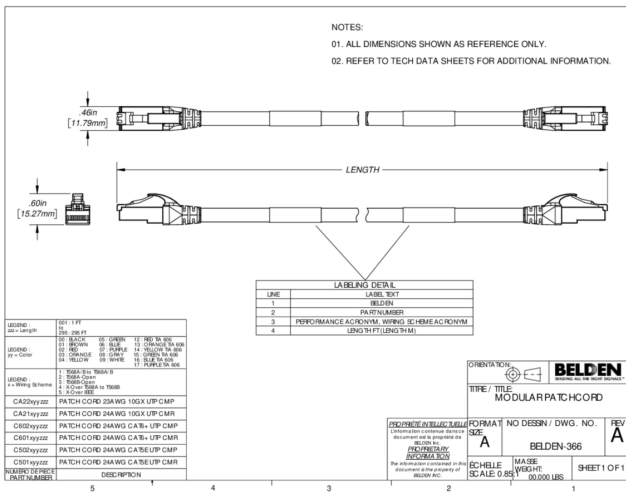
NOTES:

01. ALL DIMENSIONS SHOWN AS REFERENCE ONLY.

02. REFER TO TECH DATA SHEETS FOR ADDITIONAL INFORMATION.

.46in [11.79mm]

LENGTH

.60in [15.27mm]

| LABELING DETAIL | |
|---|---|
| LINE | LABEL TEXT |
| 1 | BELDEN |
| 2 | PART NUMBER |
| 3 | PERFORMANCE ACRONYM, WIRING SCHEME ACRONYM |
| 4 | LENGTH FT(LENGTH M) |

| LEGEND : zzz = Length | 001 : 1 FT to 295 : 295 FT |
|---|---|
| LEGEND : yy = Color | 00 : BLACK 01 : BROWN 02 : RED 03 : ORANGE 04 : YELLOW 05 : GREEN 06 : BLUE 07 : PURPLE 08 : GRAY 09 : WHITE 12 : RED TIA 606 13 : ORANGE TIA 606 14 : YELLOW TIA 606 15 : GREEN TIA 606 16 : BLUE TIA 606 17 : PURPLE TIA 606 |
| LEGEND : x = Wiring Scheme | 1 : T568A/B to T568A/B 2 : T568A-Open 3 : T568B-Open 4 : X-Over T568A to T568B 5 : X-Over SEE |
| CA22xyyzzz | PATCH CORD 23AWG 10GX UTP CMP |
| CA21xyyzzz | PATCH CORD 24AWG 10GX UTP CMR |
| C602xyyzzz | PATCH CORD 24AWG CAT6+ UTP CMP |
| C601xyyzzz | PATCH CORD 24AWG CAT6+ UTP CMR |
| C502xyyzzz | PATCH CORD 24AWG CAT5E UTP CMP |
| C501xyyzzz | PATCH CORD 24AWG CAT5E UTP CMR |
| NUMERO DE PIECE PART NUMBER | DESCRIPTION |

ORIENTATION

BELDEN SENDING ALL THE RIGHT SIGNALS

TITRE / TITLE: MODULAR PATCHCORD

PROPRIETE INTELLECTUELLE
L'information contenue dans ce document est la propriété de BELDEN Inc.
PROPRIETARY INFORMATION
The information contained in this document is the property of BELDEN INC.

FORMAT SIZE A

NO DESSIN / DWG. NO. BELDEN-366

REV A

ECHELLE SCALE 0.85

MASSE WEIGHT: 00.000 LBS

SHEET 1 OF 1

5 4 3 2 1